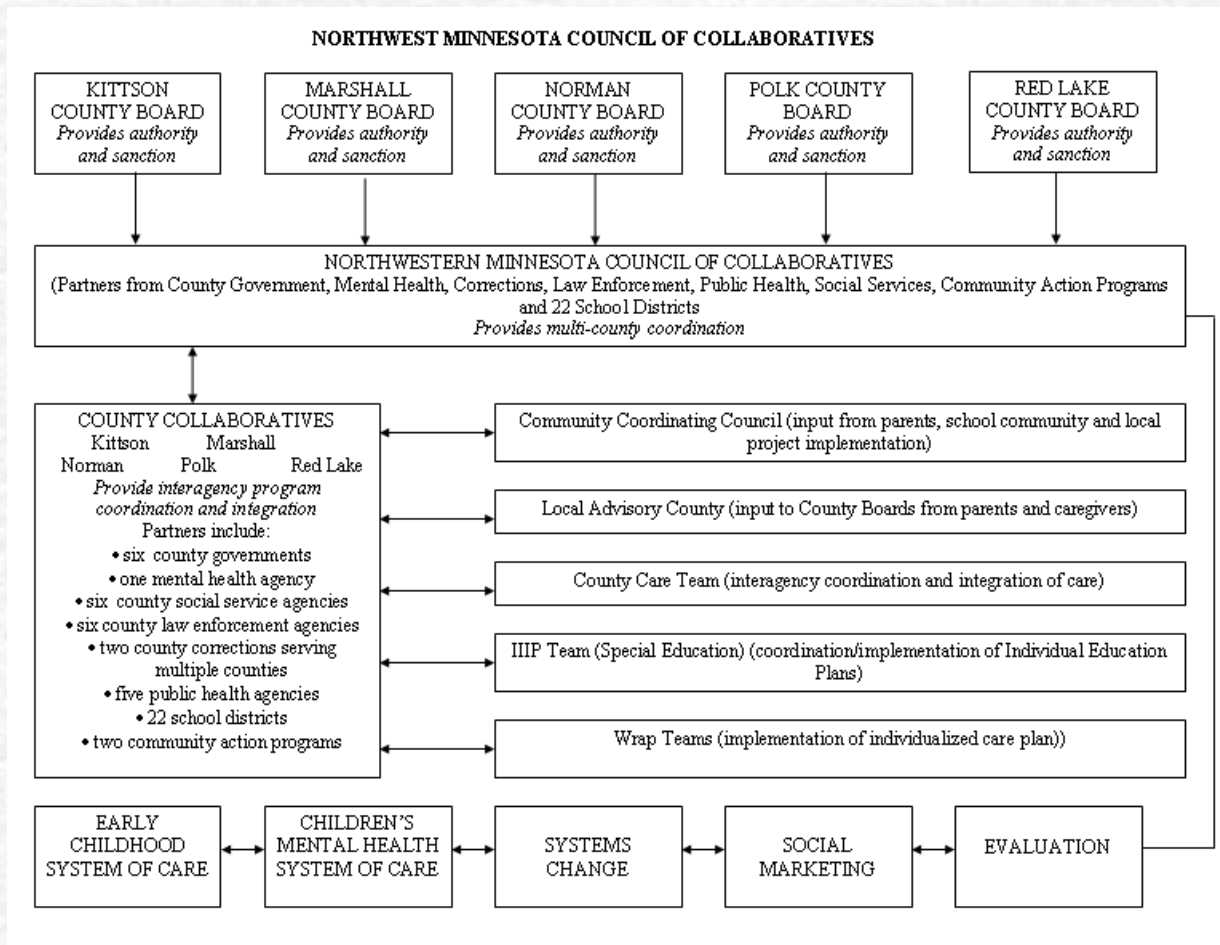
NORTHWEST MINNESOTA COUNCIL OF COLLABORATIVES

KITTSON COUNTY BOARD
*Provides authority and sanction*

MARSHALL COUNTY BOARD
*Provides authority and sanction*

NORMAN COUNTY BOARD
*Provides authority and sanction*

POLK COUNTY BOARD
*Provides authority and sanction*

RED LAKE COUNTY BOARD
*Provides authority and sanction*

NORTHWESTERN MINNESOTA COUNCIL OF COLLABORATIVES
(Partners from County Government, Mental Health, Corrections, Law Enforcement, Public Health, Social Services, Community Action Programs and 22 School Districts
*Provides multi-county coordination*

COUNTY COLLABORATIVES
Kittson Marshall
Norman Polk Red Lake
*Provide interagency program coordination and integration*
Partners include:
• six county governments
• one mental health agency
• six county social service agencies
• six county law enforcement agencies
• two county corrections serving multiple counties
• five public health agencies
• 22 school districts
• two community action programs

Community Coordinating Council (input from parents, school community and local project implementation)

Local Advisory County (input to County Boards from parents and caregivers)

County Care Team (interagency coordination and integration of care)

IIIP Team (Special Education) (coordination/implementation of Individual Education Plans)

Wrap Teams (implementation of individualized care plan))

EARLY CHILDHOOD SYSTEM OF CARE

CHILDREN'S MENTAL HEALTH SYSTEM OF CARE

SYSTEMS CHANGE

SOCIAL MARKETING

EVALUATION